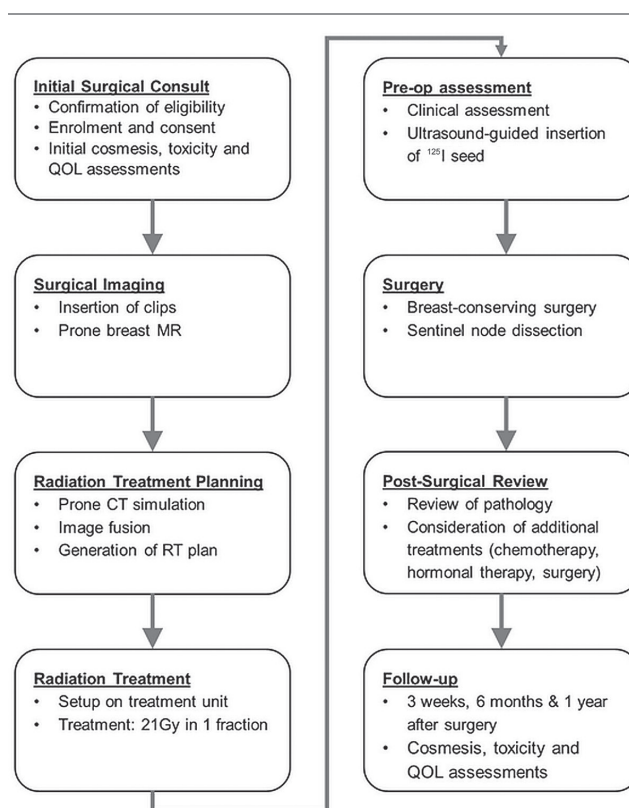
Initial Surgical Consult
• Confirmation of eligibility
• Enrolment and consent
• Initial cosmesis, toxicity and QOL assessments

Surgical Imaging
• Insertion of clips
• Prone breast MR

Radiation Treatment Planning
• Prone CT simulation
• Image fusion
• Generation of RT plan

Radiation Treatment
• Setup on treatment unit
• Treatment: 21Gy in 1 fraction

Pre-op assessment
• Clinical assessment
• Ultrasound-guided insertion of $^{125}$I seed

Surgery
• Breast-conserving surgery
• Sentinel node dissection

Post-Surgical Review
• Review of pathology
• Consideration of additional treatments (chemotherapy, hormonal therapy, surgery)

Follow-up
• 3 weeks, 6 months & 1 year after surgery
• Cosmesis, toxicity and QOL assessments